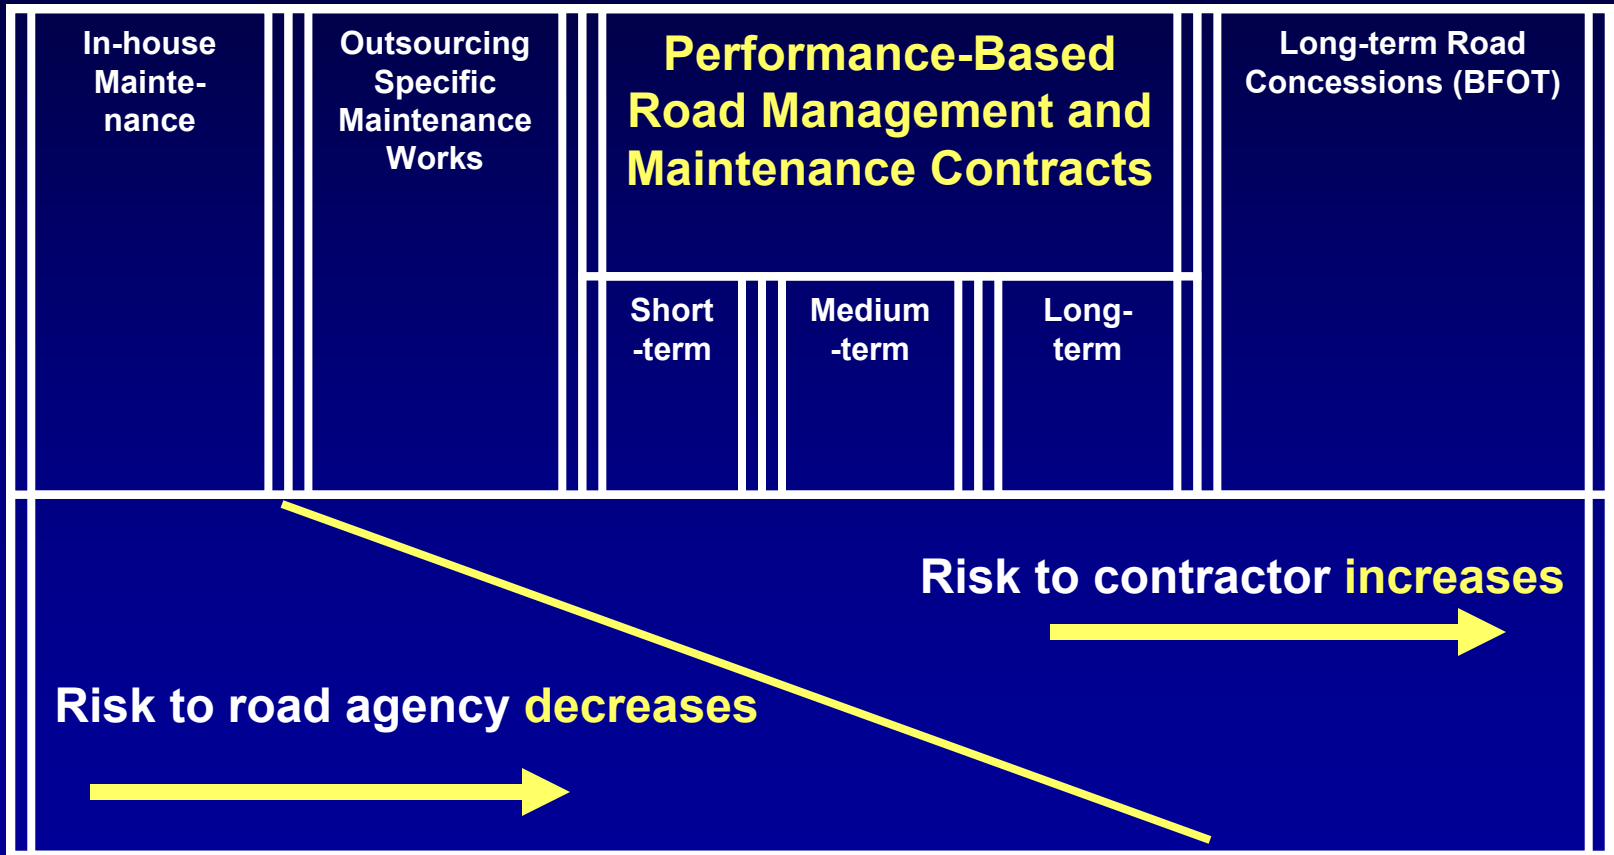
In-house Maintenance

Outsourcing Specific Maintenance Works

Performance-Based Road Management and Maintenance Contracts

Short -term

Medium -term

Long-term

Long-term Road Concessions (BFOT)

Risk to contractor increases

Risk to road agency decreases